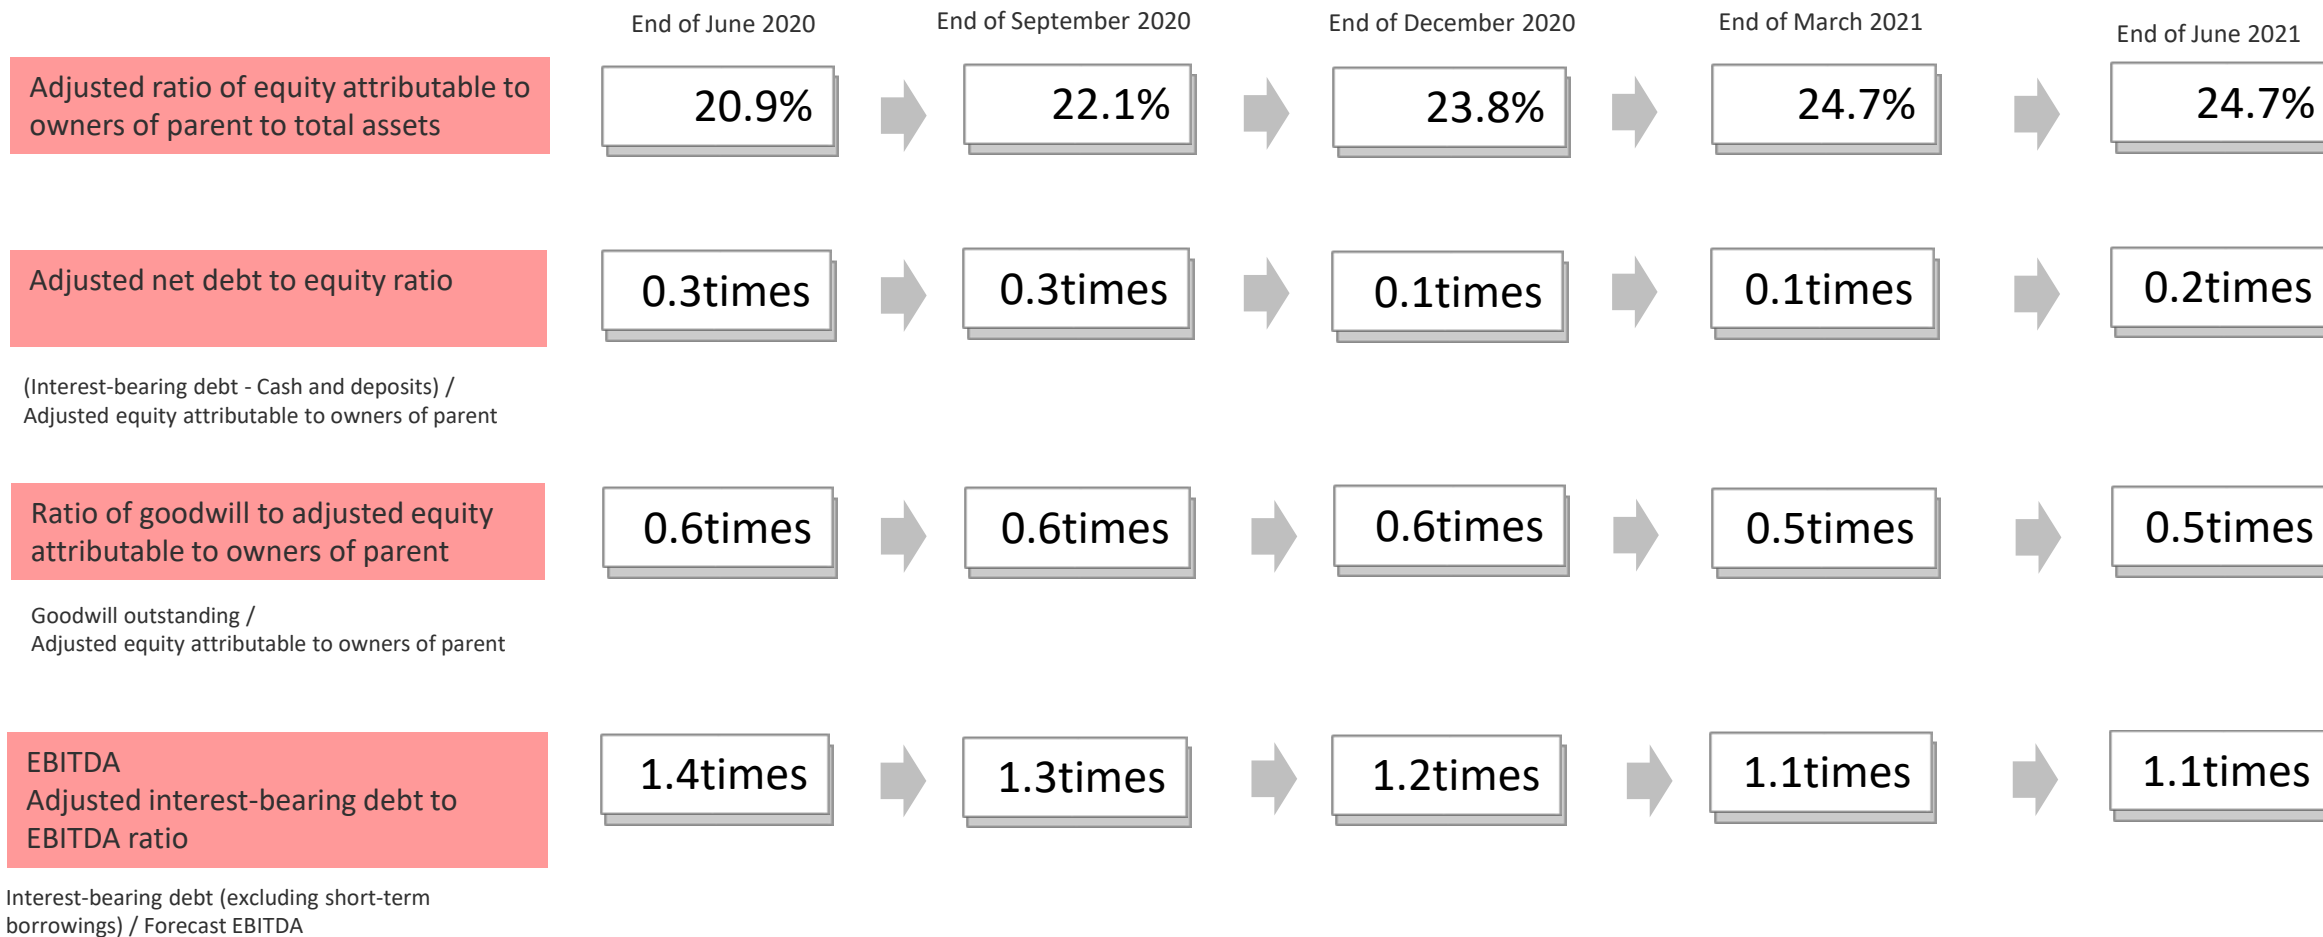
| | End of June 2020 | End of September 2020 | End of December 2020 | End of March 2021 | End of June 2021 |
|---|---|---|---|---|---|
| Adjusted ratio of equity attributable to owners of parent to total assets | 20.9% | 22.1% | 23.8% | 24.7% | 24.7% |
| Adjusted net debt to equity ratio | 0.3times | 0.3times | 0.1times | 0.1times | 0.2times |
| Ratio of goodwill to adjusted equity attributable to owners of parent | 0.6times | 0.6times | 0.6times | 0.5times | 0.5times |
| EBITDA Adjusted interest-bearing debt to EBITDA ratio | 1.4times | 1.3times | 1.2times | 1.1times | 1.1times |

(Interest-bearing debt - Cash and deposits) / Adjusted equity attributable to owners of parent

Goodwill outstanding / Adjusted equity attributable to owners of parent

Interest-bearing debt (excluding short-term borrowings) / Forecast EBITDA